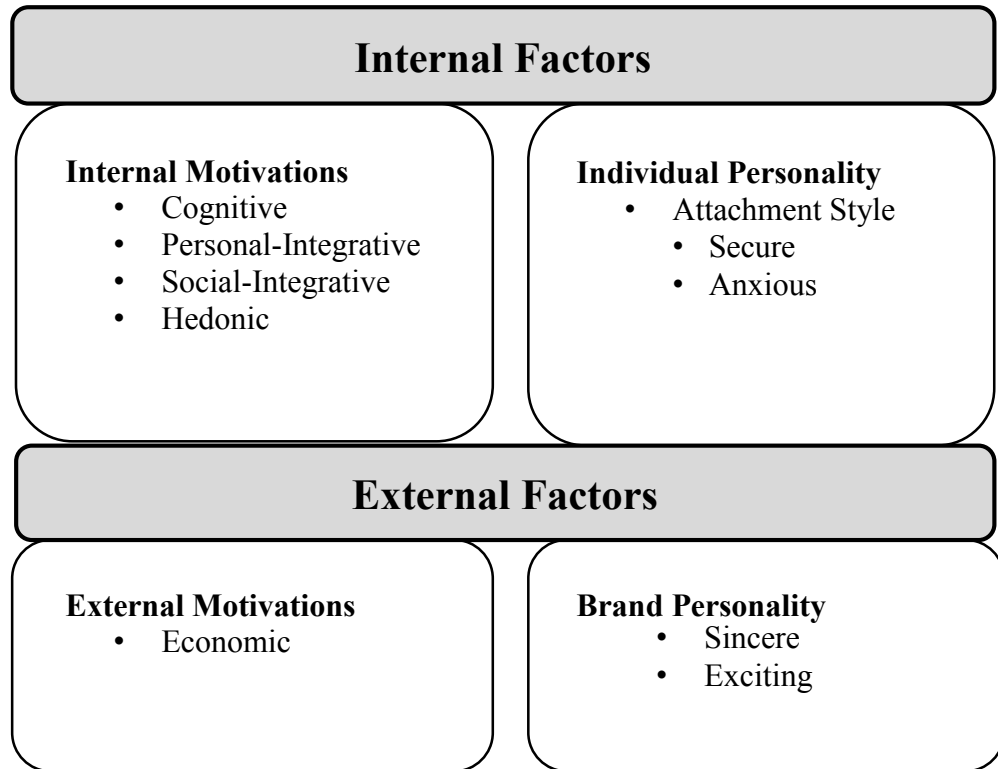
Internal Factors

Internal Motivations
- Cognitive
- Personal-Integrative
- Social-Integrative
- Hedonic

Individual Personality
- Attachment Style
  - Secure
  - Anxious

External Factors

External Motivations
- Economic

Brand Personality
- Sincere
- Exciting